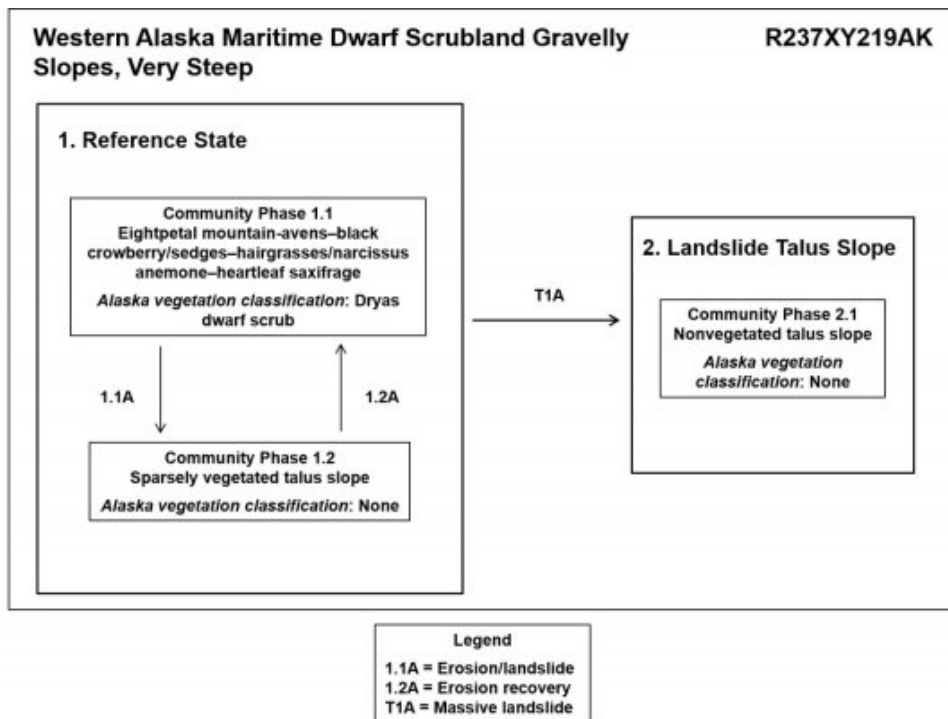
Western Alaska Maritime Dwarf Scrubland Gravelly Slopes, Very Steep

R237XY219AK

1. Reference State

Community Phase 1.1
Eightpetal mountain-avens–black crowberry/sedges–hairgrasses/narcissus anemone–heartleaf saxifrage

*Alaska vegetation classification*: Dryas dwarf scrub

1.1A

1.2A

Community Phase 1.2
Sparsely vegetated talus slope

*Alaska vegetation classification*: None

T1A

2. Landslide Talus Slope

Community Phase 2.1
Nonvegetated talus slope

*Alaska vegetation classification*: None

Legend
1.1A = Erosion/landslide
1.2A = Erosion recovery
T1A = Massive landslide